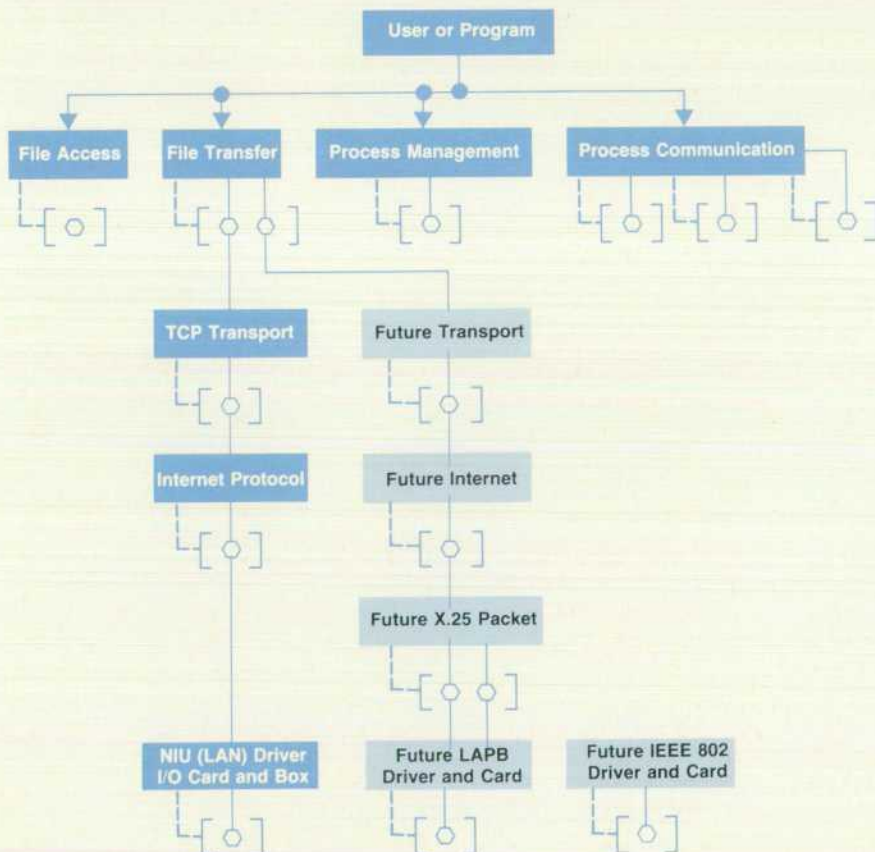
User or Program

File Access

File Transfer

Process Management

Process Communication

TCP Transport

Future Transport

Internet Protocol

Future Internet

Future X.25 Packet

NIU (LAN) Driver I/O Card and Box

Future LAPB Driver and Card

Future IEEE 802 Driver and Card